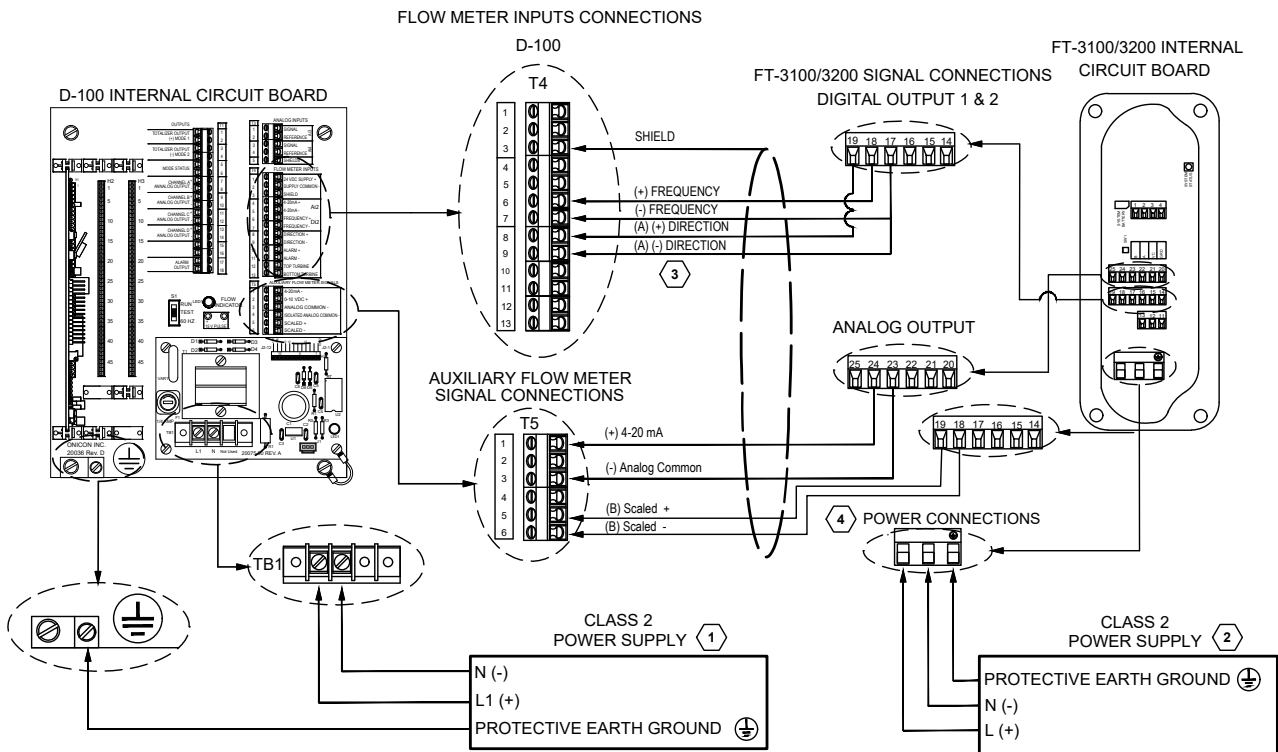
FLOW METER INPUTS CONNECTIONS

D-100

T4

FT-3100/3200 INTERNAL CIRCUIT BOARD

FT-3100/3200 SIGNAL CONNECTIONS
DIGITAL OUTPUT 1 & 2

D-100 INTERNAL CIRCUIT BOARD

OUTPUTS
TOTALIZER OUTPUT (+) MODE 1
TOTALIZER OUTPUT (+) MODE 2
MODE STATUS
CHANNEL A ANALOG OUTPUT
CHANNEL B ANALOG OUTPUT
CHANNEL C ANALOG OUTPUT
CHANNEL D ANALOG OUTPUT
ALARM OUTPUT

ANALOG INPUTS
SIGNAL
REFERENCE
SIGNAL
REFERENCE
SHIELD

FLOW METER INPUTS
24 VDC SUPPLY +
SUPPLY COMMON -
SHIELD
4-20mA +
4-20mA -
FREQUENCY +
FREQUENCY -
DIRECTION +
DIRECTION -
ALARM +
ALARM -
TOP TURBINE
BOTTOM TURBINE

AUXILIARY FLOW METER INPUTS
4-20mA -
0-10 VDC +
ANALOG COMMON -
ISOLATED ANALOG COMMON
SCALED +
SCALED -

AI2
DI2

RUN
TEST
60 HZ
FLOW INDICATOR
REV PULSE

ONICON INC.
20036 Rev. D

L1 N Not Used

1
2
3
4
5
6
7
8
9
10
11
12
13

SHIELD
(+) FREQUENCY
(-) FREQUENCY
(A) (+) DIRECTION
(A) (-) DIRECTION

3

19 18 17 16 15 14

ANALOG OUTPUT

25 24 23 22 21 20

AUXILIARY FLOW METER SIGNAL CONNECTIONS

T5

1
2
3
4
5
6

(+) 4-20 mA
(-) Analog Common
(B) Scaled +
(B) Scaled -

19 18 17 16 15 14

4 POWER CONNECTIONS

TB1

CLASS 2
POWER SUPPLY 1

N (-)
L1 (+)
PROTECTIVE EARTH GROUND

CLASS 2
POWER SUPPLY 2

PROTECTIVE EARTH GROUND
N (-)
L (+)